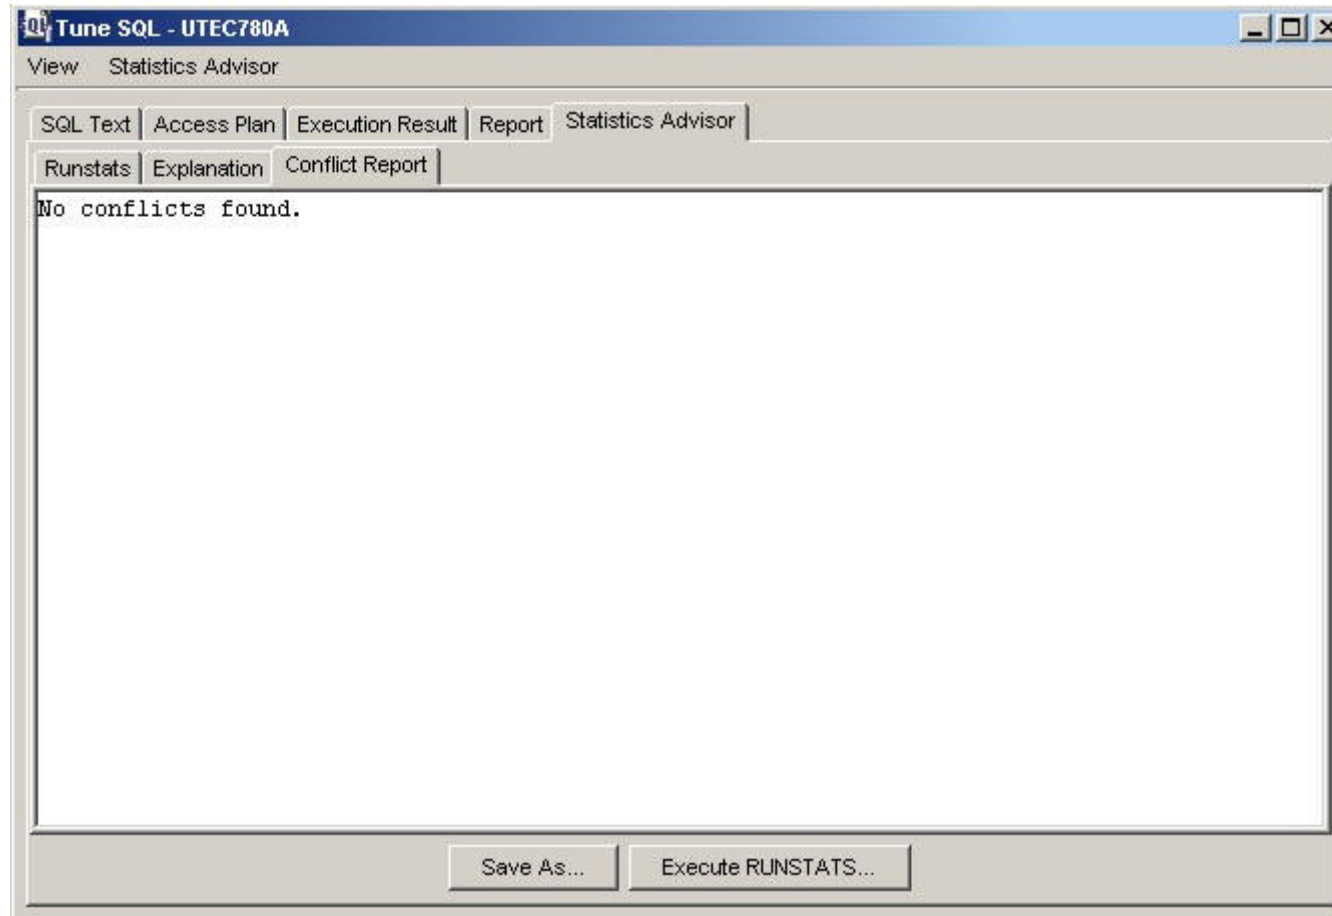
Tune SQL - UTEC780A

View Statistics Advisor

SQL Text | Access Plan | Execution Result | Report | Statistics Advisor

Runstats | Explanation | Conflict Report

No conflicts found.

Save As... Execute RUNSTATS...